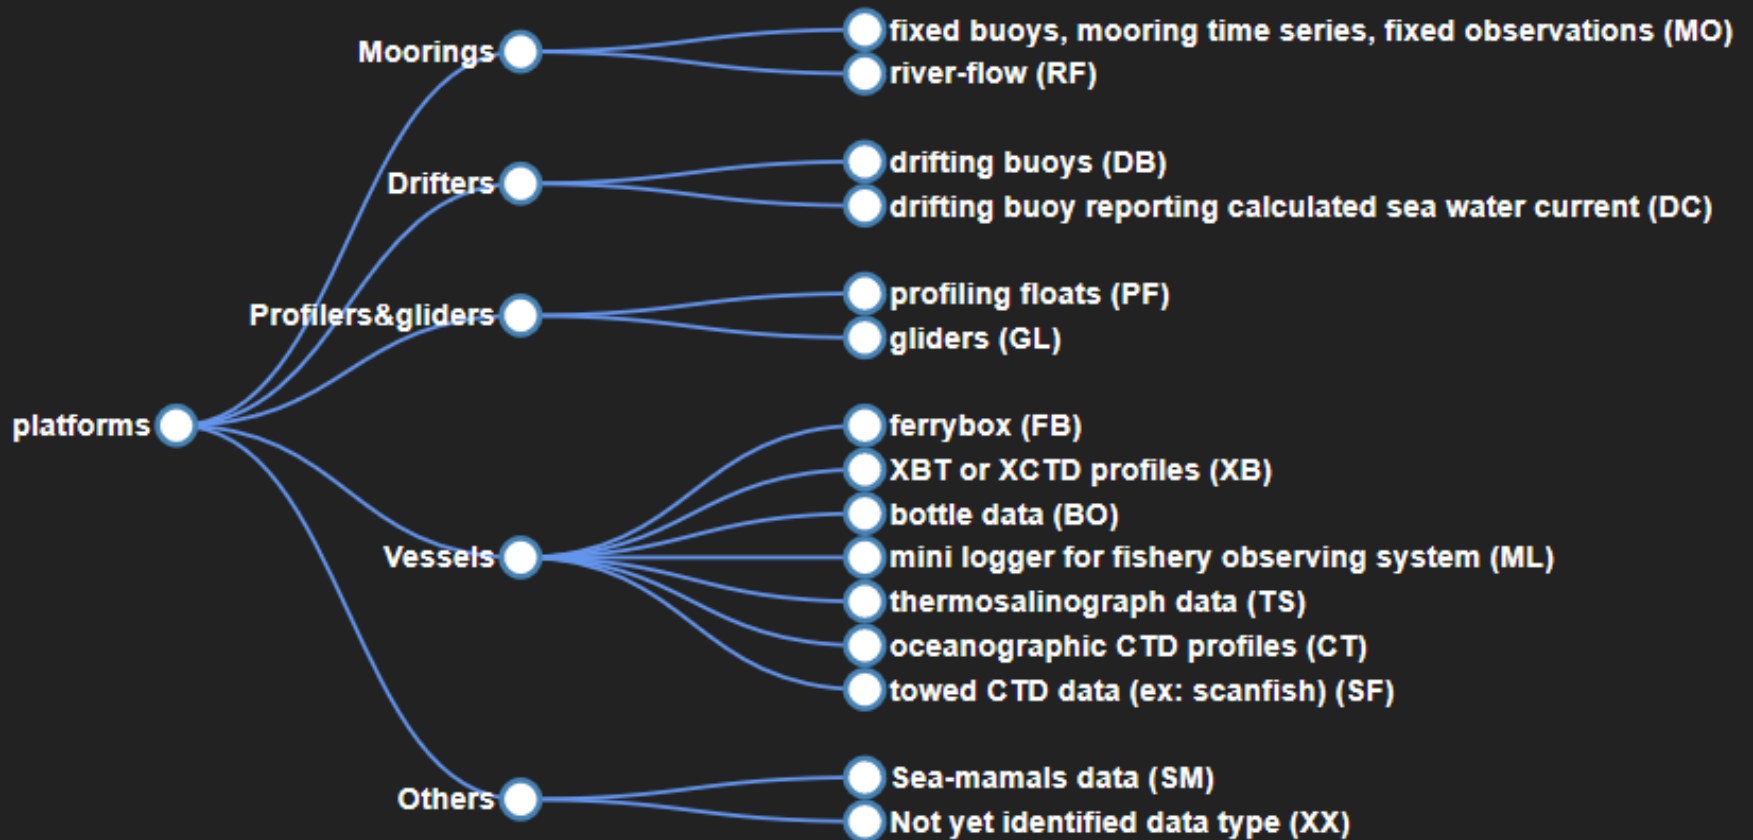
platforms

Moorings
fixed buoys, mooring time series, fixed observations (MO)
river-flow (RF)

Drifters
drifting buoys (DB)
drifting buoy reporting calculated sea water current (DC)

Profilers&gliders
profiling floats (PF)
gliders (GL)

Vessels
ferrybox (FB)
XBT or XCTD profiles (XB)
bottle data (BO)
mini logger for fishery observing system (ML)
thermosalinograph data (TS)
oceanographic CTD profiles (CT)
towed CTD data (ex: scanfish) (SF)

Others
Sea-mamals data (SM)
Not yet identified data type (XX)